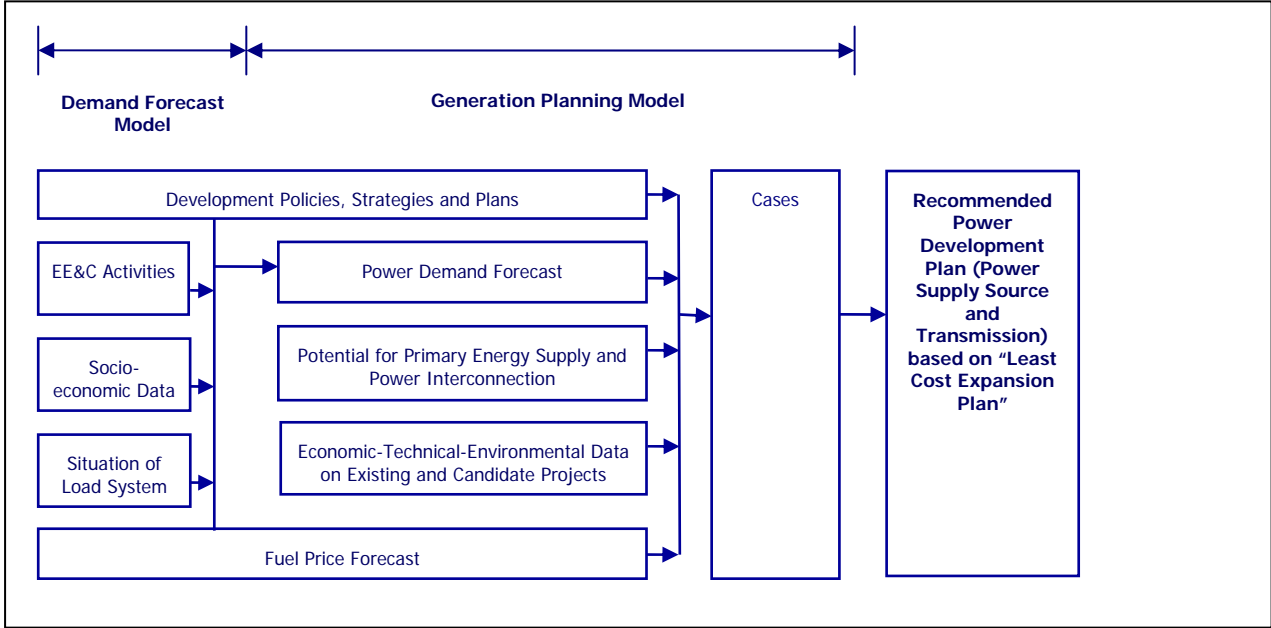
Demand Forecast Model

Generation Planning Model

Development Policies, Strategies and Plans

EE&C Activities

Power Demand Forecast

Socio-economic Data

Potential for Primary Energy Supply and Power Interconnection

Situation of Load System

Economic-Technical-Environmental Data on Existing and Candidate Projects

Fuel Price Forecast

Cases

Recommended Power Development Plan (Power Supply Source and Transmission) based on "Least Cost Expansion Plan"